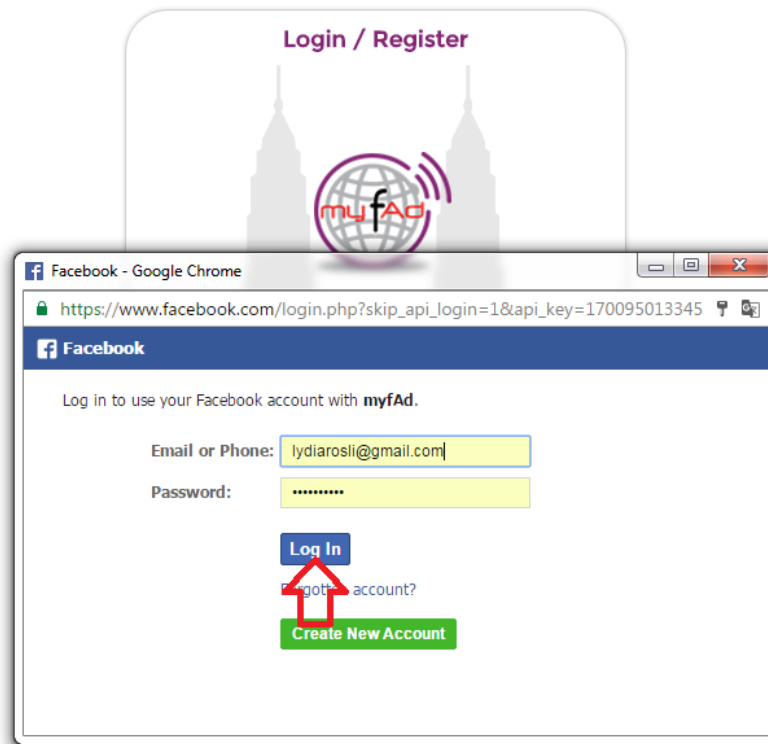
Login / Register

myfAd

Facebook - Google Chrome

https://www.facebook.com/login.php?skip_api_login=1&api_key=170095013345

Facebook

Log in to use your Facebook account with **myfAd**.

Email or Phone: lydiarosli@gmail.com

Password: ••••••••••

Log In

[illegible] account?

Create New Account